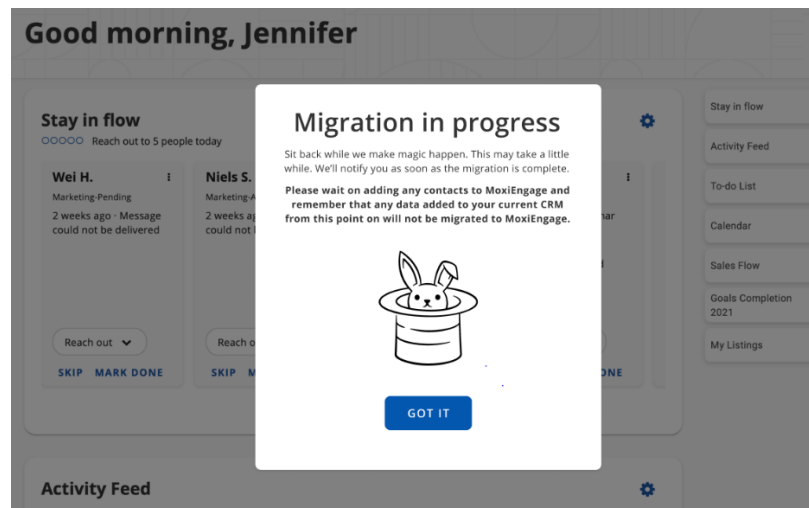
Good morning, Jennifer

Stay in flow
○○○○○ Reach out to 5 people today

Wei H.
Marketing-Pending
2 weeks ago · Message could not be delivered
Reach out
SKIP MARK DONE

Niels S.
Marketing-A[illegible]
2 weeks a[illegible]
could not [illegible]
Reach o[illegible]
SKIP M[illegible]

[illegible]nar
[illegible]d
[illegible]ONE

Activity Feed

Stay in flow
Activity Feed
To-do List
Calendar
Sales Flow
Goals Completion 2021
My Listings

Migration in progress

Sit back while we make magic happen. This may take a little while. We'll notify you as soon as the migration is complete.

Please wait on adding any contacts to MoxiEngage and remember that any data added to your current CRM from this point on will not be migrated to MoxiEngage.

GOT IT